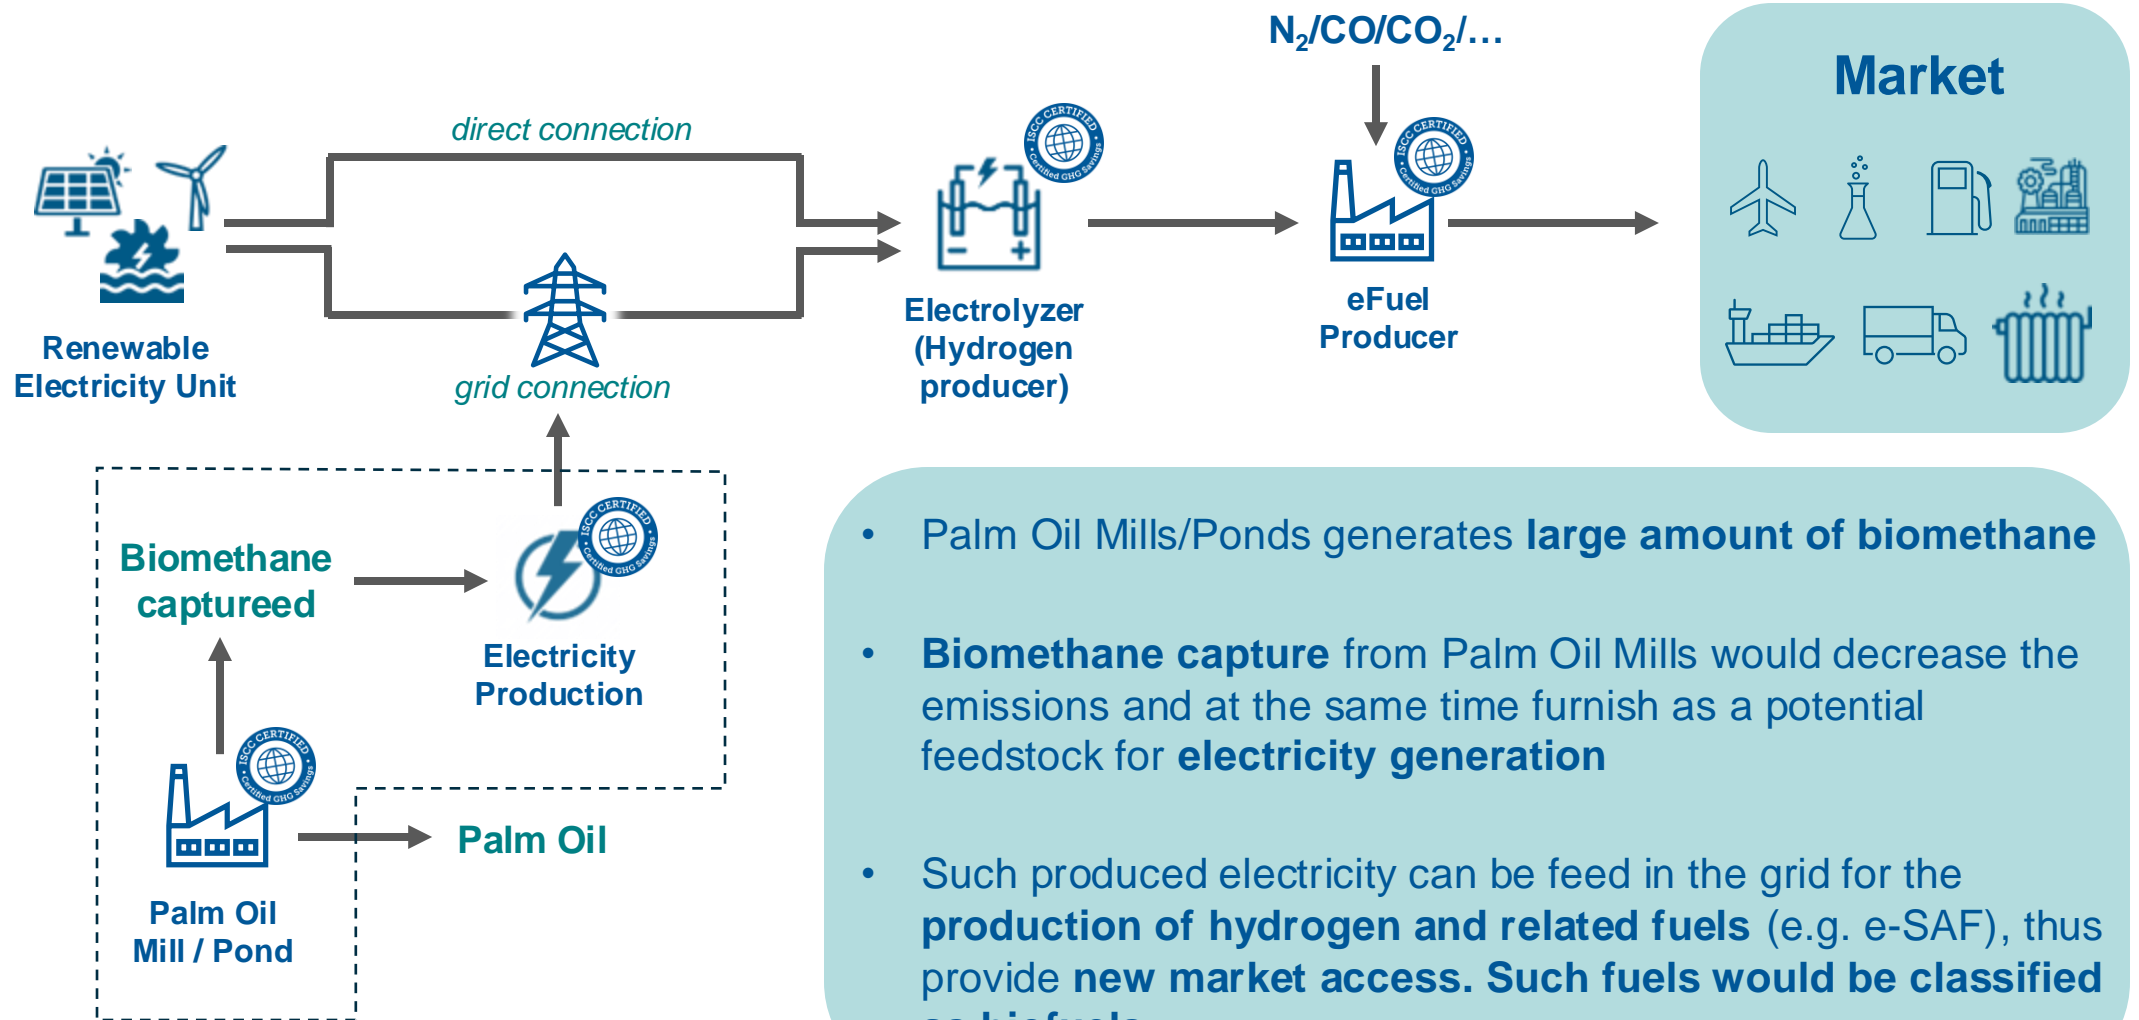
$N_2/CO/CO_2/...$

Market

direct connection

ISCC CERTIFIED Certified GHG Savings

Renewable Electricity Unit

grid connection

Electrolyzer (Hydrogen producer)

eFuel Producer

Biomethane captureed

Electricity Production

Palm Oil Mill / Pond

Palm Oil

• Palm Oil Mills/Ponds generates **large amount of biomethane**

• **Biomethane capture** from Palm Oil Mills would decrease the emissions and at the same time furnish as a potential feedstock for **electricity generation**

• Such produced electricity can be feed in the grid for the **production of hydrogen and related fuels** (e.g. e-SAF), thus provide **new market access. Such fuels would be classified** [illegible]